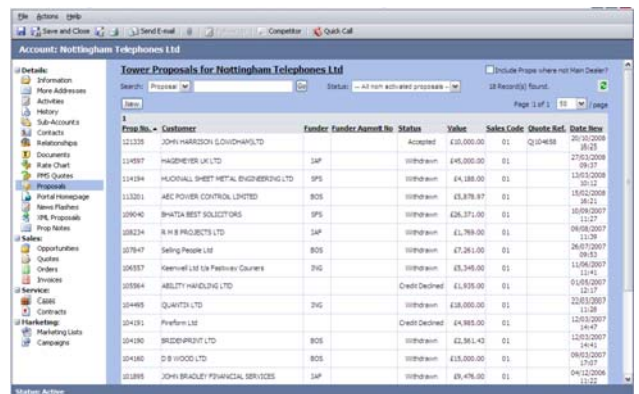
File Actions Help

Save and Close | Send E-mail | Competitor | Quick Call

Account: Nottingham Telephones Ltd

Details:
Information
More Addresses
Activities
History
Sub-Accounts
Contacts
Relationships
Documents
Rate Chart
PMS Quotes
Proposals
Portal Homepage
News Flashes
XML Proposals
Prop Notes
Sales:
Opportunities
Quotes
Orders
Invoices
Service:
Cases
Contracts
Marketing:
Marketing Lists
Campaigns

Tower Proposals for Nottingham Telephones Ltd

Include Props where not Main Dealer?

Search: Proposal | Go | Status: -- All non activated proposals -- | 18 Record(s) found.

New

Page 1 of 1 | 50 | / page

1

| Prop No. | Customer | Funder | Funder Agmnt No | Status | Value | Sales Code | Quote Ref. | Date New |
|---|---|---|---|---|---|---|---|---|
| 121335 | JOHN HARRISON (LOWDHAM)LTD | | | Accepted | £10,000.00 | 01 | Q104658 | 20/10/2008 16:25 |
| 114597 | HAGEMEYER UK LTD | IAP | | Withdrawn | £45,000.00 | 01 | | 27/03/2008 09:37 |
| 114194 | HUCKNALL SHEET METAL ENGINEERING LTD | SPS | | Withdrawn | £4,188.00 | 01 | | 13/03/2008 10:12 |
| 113201 | AEC POWER CONTROL LIMITED | BOS | | Withdrawn | £5,878.97 | 01 | | 15/02/2008 16:21 |
| 109040 | BHATIA BEST SOLICITORS | SPS | | Withdrawn | £26,371.00 | 01 | | 10/09/2007 11:27 |
| 108234 | R M R PROJECTS LTD | IAP | | Withdrawn | £1,769.00 | 01 | | 09/08/2007 11:39 |
| 107847 | Selling People Ltd | BOS | | Withdrawn | £7,261.00 | 01 | | 26/07/2007 09:53 |
| 106557 | Keenwell Ltd t/a Pastway Couriers | ING | | Withdrawn | £5,345.00 | 01 | | 11/06/2007 11:41 |
| 105964 | ABILITY HANDLING LTD | | | Credit Declined | £1,935.00 | 01 | | 01/05/2007 12:17 |
| 104495 | QUANTIX LTD | ING | | Withdrawn | £18,000.00 | 01 | | 22/03/2007 11:28 |
| 104191 | Pireform Ltd | | | Credit Declined | £4,985.00 | 01 | | 12/03/2007 14:47 |
| 104190 | BRIDENPRINT LTD | BOS | | Withdrawn | £2,561.43 | 01 | | 12/03/2007 14:41 |
| 104160 | D B WOOD LTD | BOS | | Withdrawn | £15,000.00 | 01 | | 09/03/2007 17:07 |
| 101895 | JOHN BRADLEY FINANCIAL SERVICES | IAP | | Withdrawn | £9,476.00 | 01 | | 04/12/2006 11:22 |

Status: Active